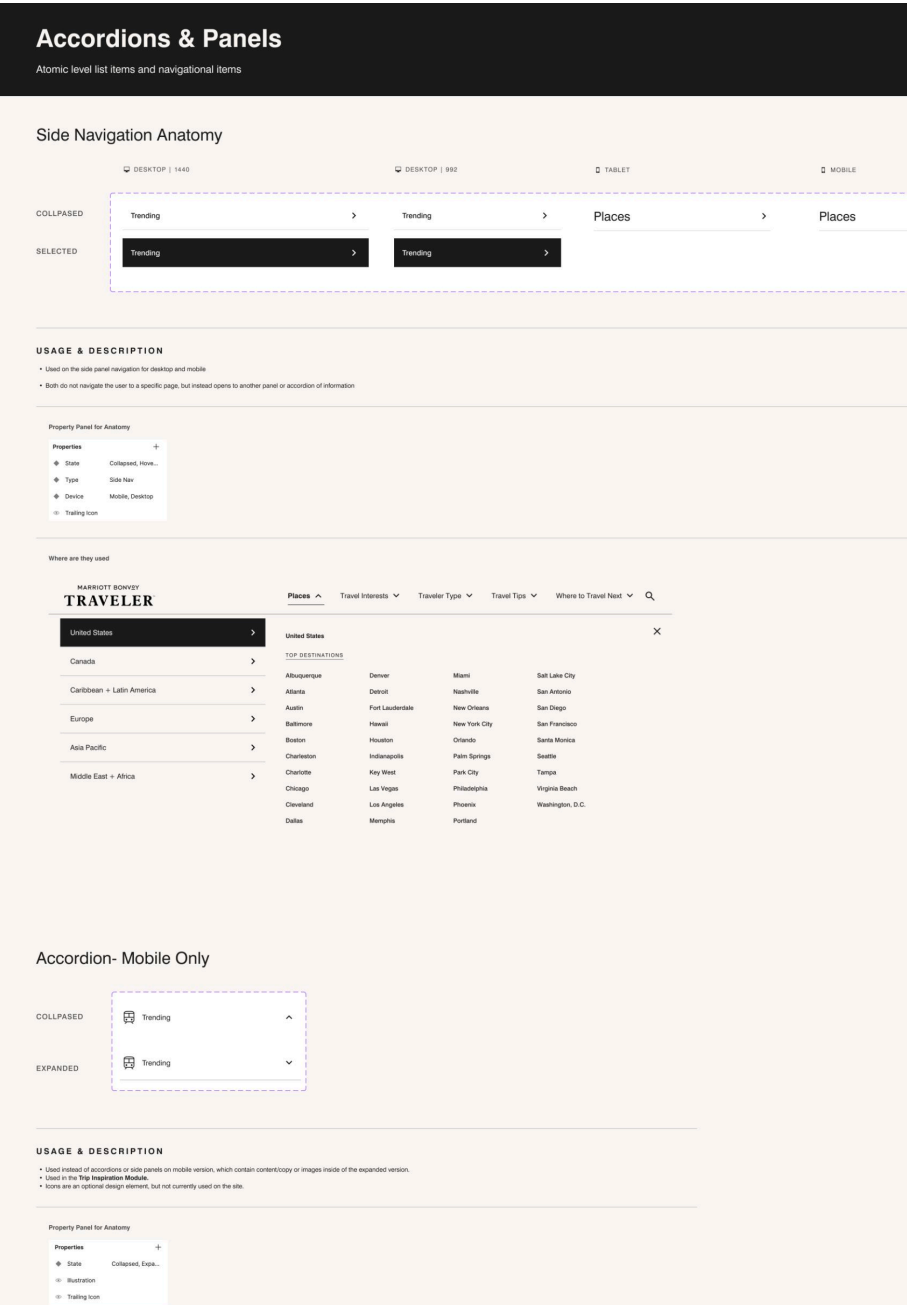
# Accordions & Panels

Atomic level list items and navigational items

Side Navigation Anatomy

DESKTOP | 1440

DESKTOP | 992

TABLET

MOBILE

COLLPASED

Trending

Trending

Places

Places

SELECTED

Trending

Trending

USAGE & DESCRIPTION

• Used on the side panel navigation for desktop and mobile

• Both do not navigate the user to a specific page, but instead opens to another panel or accordion of information

Property Panel for Anatomy

Properties +

State Collapsed, Hove...

Type Side Nav

Device Mobile, Desktop

Trailing Icon

Where are they used

MARRIOTT BONVOY TRAVELER

Places Travel Interests Traveler Type Travel Tips Where to Travel Next

United States

Canada

Caribbean + Latin America

Europe

Asia Pacific

Middle East + Africa

United States

TOP DESTINATIONS

| | | | |
|---|---|---|---|
| Albuquerque | Denver | Miami | Salt Lake City |
| Atlanta | Detroit | Nashville | San Antonio |
| Austin | Fort Lauderdale | New Orleans | San Diego |
| Baltimore | Hawaii | New York City | San Francisco |
| Boston | Houston | Orlando | Santa Monica |
| Charleston | Indianapolis | Palm Springs | Seattle |
| Charlotte | Key West | Park City | Tampa |
| Chicago | Las Vegas | Philadelphia | Virginia Beach |
| Cleveland | Los Angeles | Phoenix | Washington, D.C. |
| Dallas | Memphis | Portland | |

Accordion- Mobile Only

COLLPASED

Trending

EXPANDED

Trending

USAGE & DESCRIPTION

• Used instead of accordions or side panels on mobile version, which contain content/copy or images inside of the expanded version.
• Used in the Trip Inspiration Module.
• Icons are an optional design element, but not currently used on the site.

Property Panel for Anatomy

Properties +

State Collapsed, Expa...

Illustration

Trailing Icon